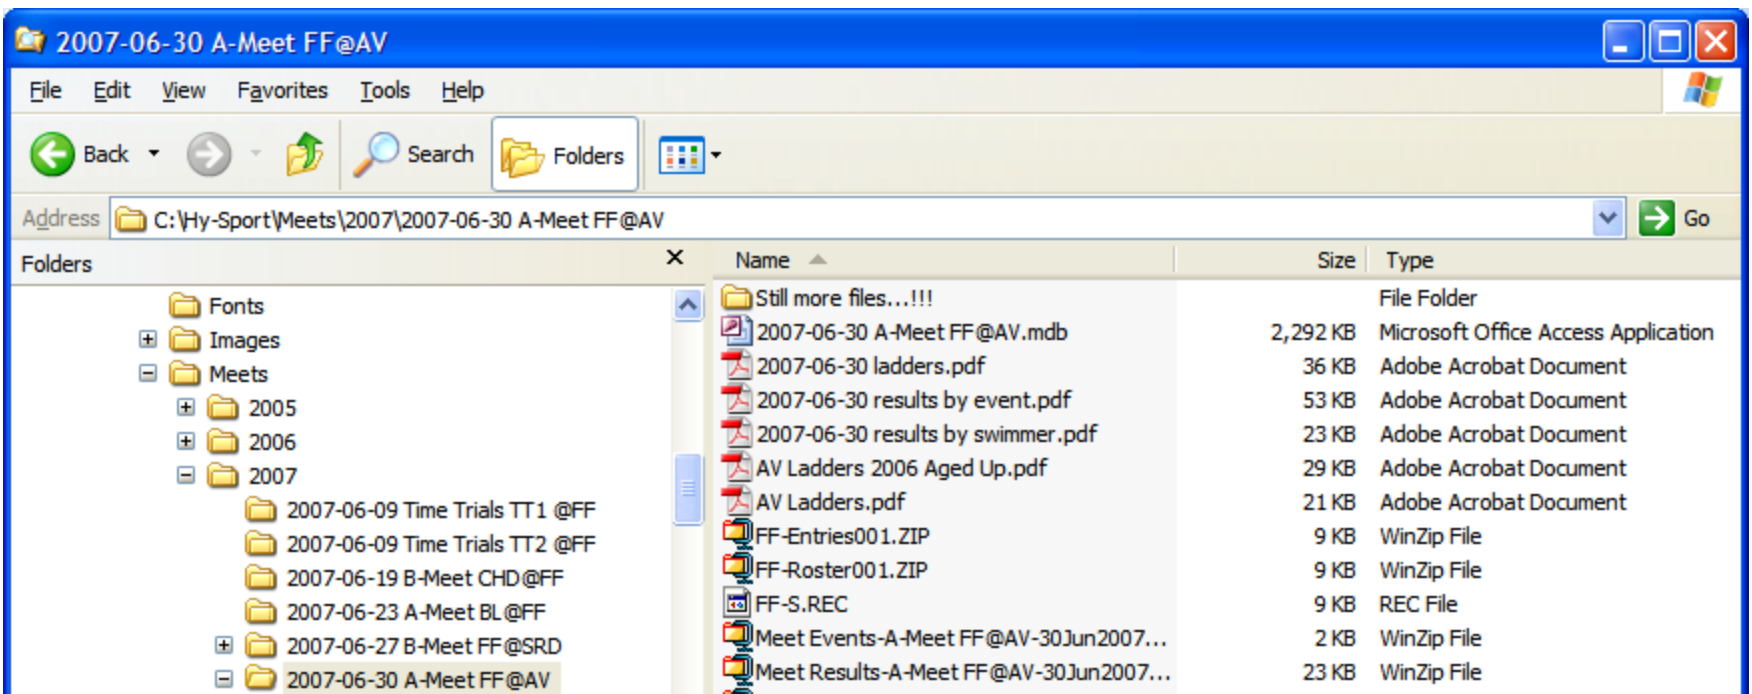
2007-06-30 A-Meet FF@AV

File Edit View Favorites Tools Help

Back Search Folders

Address C:\Hy-Sport\Meets\2007\2007-06-30 A-Meet FF@AV Go

Folders

Fonts
Images
Meets
2005
2006
2007
2007-06-09 Time Trials TT1 @FF
2007-06-09 Time Trials TT2 @FF
2007-06-19 B-Meet CHD@FF
2007-06-23 A-Meet BL@FF
2007-06-27 B-Meet FF@SRD
2007-06-30 A-Meet FF@AV

| Name | Size | Type |
|---|---|---|
| Still more files...!!! | | File Folder |
| 2007-06-30 A-Meet FF@AV.mdb | 2,292 KB | Microsoft Office Access Application |
| 2007-06-30 ladders.pdf | 36 KB | Adobe Acrobat Document |
| 2007-06-30 results by event.pdf | 53 KB | Adobe Acrobat Document |
| 2007-06-30 results by swimmer.pdf | 23 KB | Adobe Acrobat Document |
| AV Ladders 2006 Aged Up.pdf | 29 KB | Adobe Acrobat Document |
| AV Ladders.pdf | 21 KB | Adobe Acrobat Document |
| FF-Entries001.ZIP | 9 KB | WinZip File |
| FF-Roster001.ZIP | 9 KB | WinZip File |
| FF-S.REC | 9 KB | REC File |
| Meet Events-A-Meet FF@AV-30Jun2007... | 2 KB | WinZip File |
| Meet Results-A-Meet FF@AV-30Jun2007... | 23 KB | WinZip File |